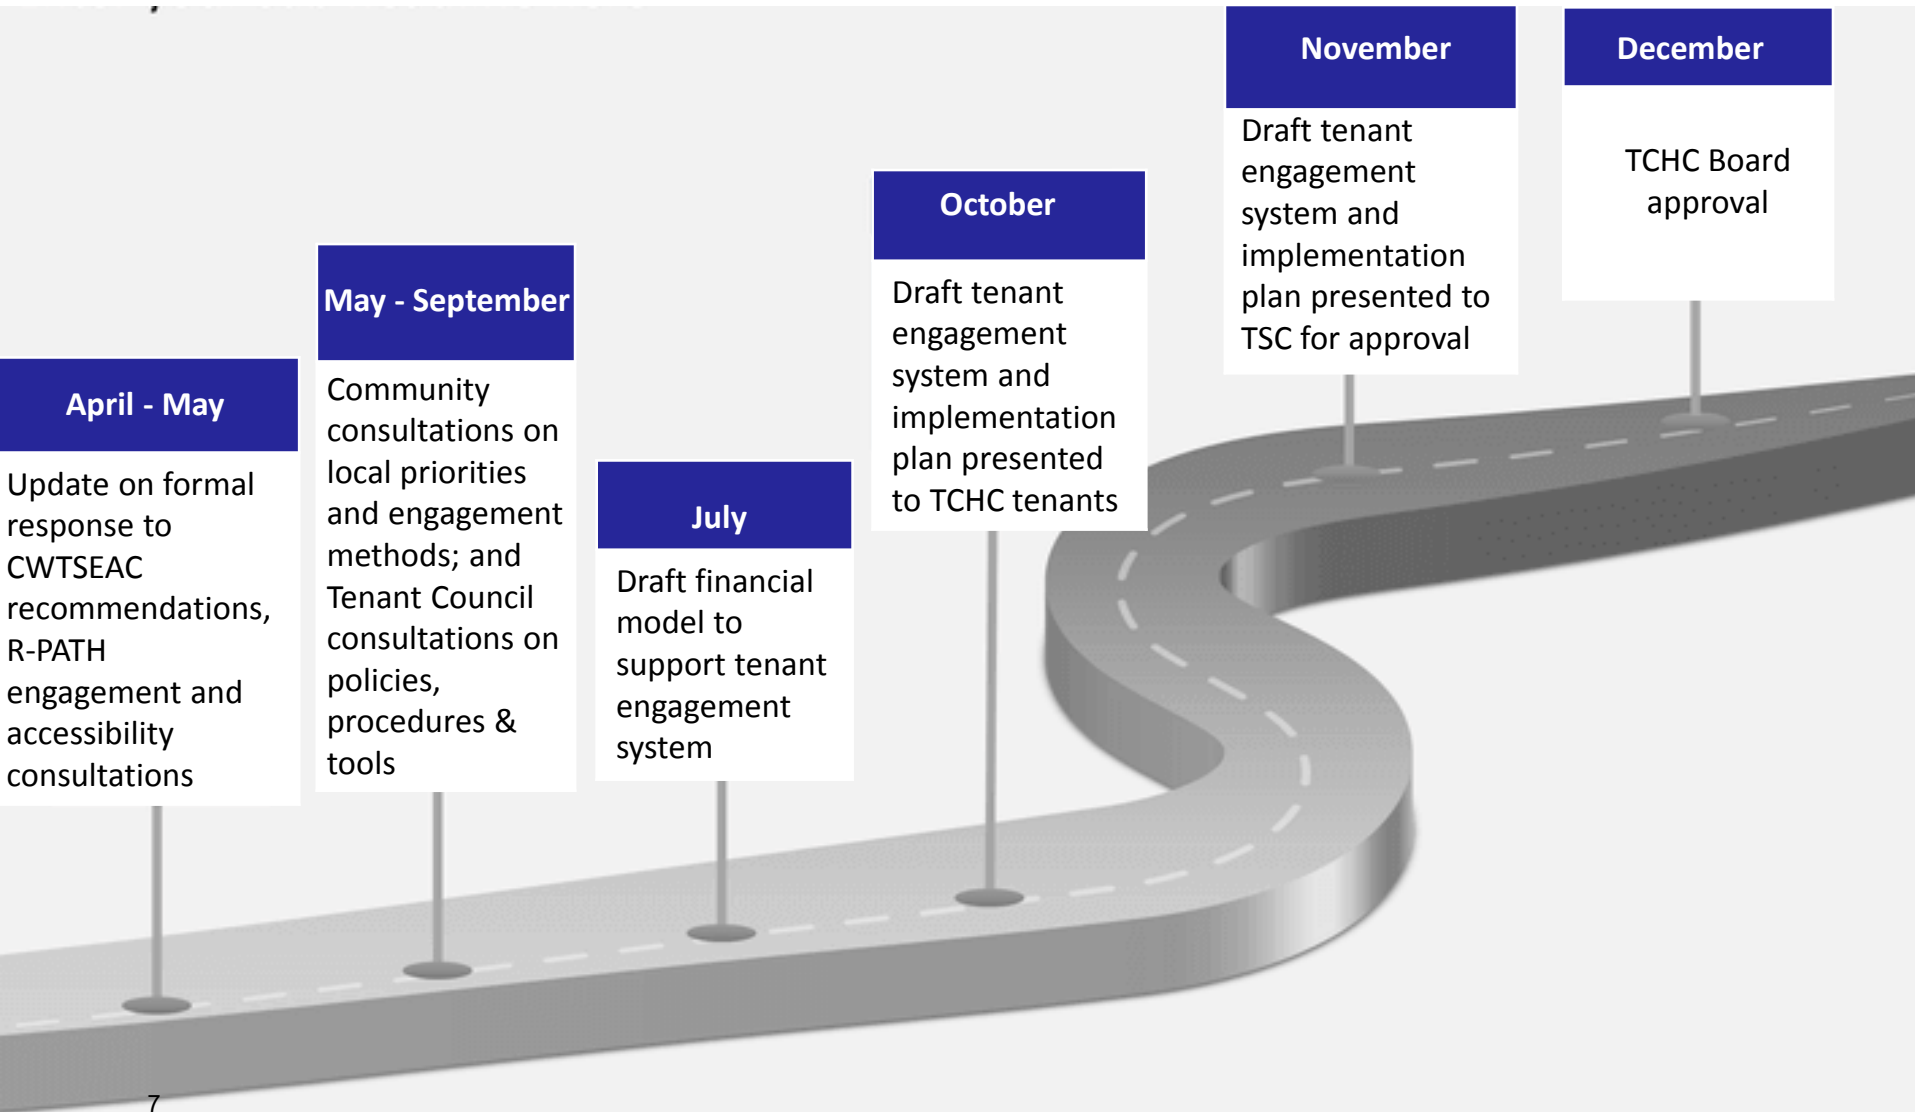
April - May

Update on formal response to CWTSEAC recommendations, R-PATH engagement and accessibility consultations

May - September

Community consultations on local priorities and engagement methods; and Tenant Council consultations on policies, procedures & tools

July

Draft financial model to support tenant engagement system

October

Draft tenant engagement system and implementation plan presented to TCHC tenants

November

Draft tenant engagement system and implementation plan presented to TSC for approval

December

TCHC Board approval

7